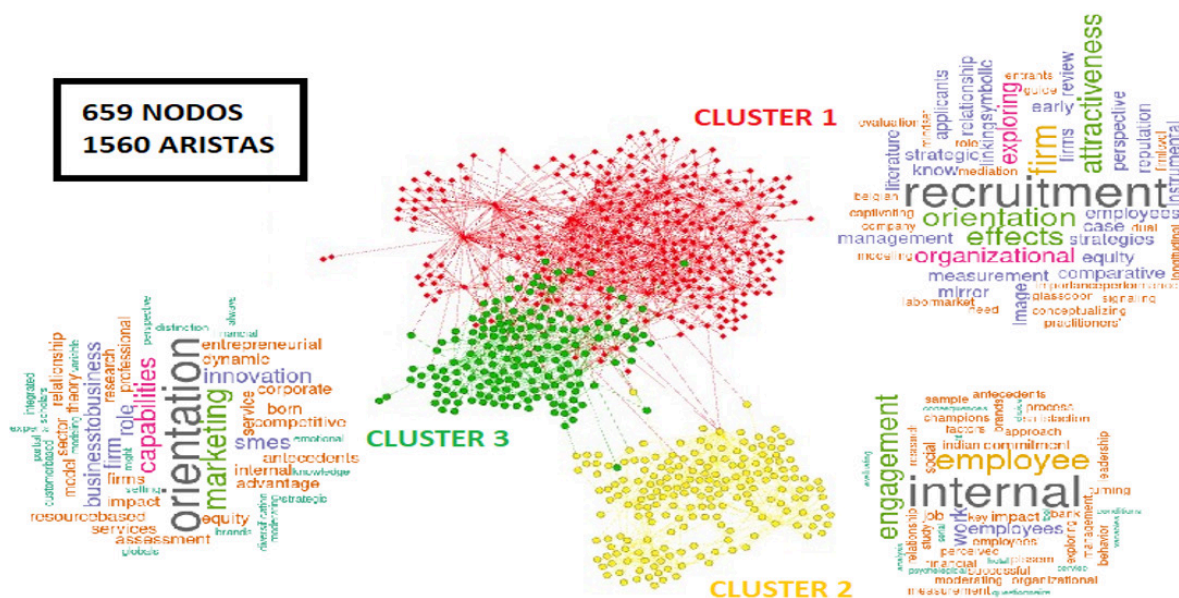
659 NODOS
1560 ARISTAS

CLUSTER 1

evaluation literature applicants relationship symbolic linking entrants guide early review exploring firm firms attractiveness perspective reputation instrumental strategic know mediation role recruitment orientation effects organizational employees case dual strategies management equity belgian captivating company measurement comparative mirror image glassdoor signaling labor market need conceptualizing practitioners

CLUSTER 3

integrated expat portal customerbased sector model relationship theory businesstobusiness research firm role professional capabilities orientation marketing distinction entrepreneurial dynamic innovation corporate service born competitive smes emotional antecedents internal knowledge advantage strategic firms impact resourcebased services assessment equity brands global

CLUSTER 2

engagement sample antecedents champions factors approach indian commitment employee internal leadership social job work key impact bank employees study perceived financial moderating organizational measurement exploring management behavior